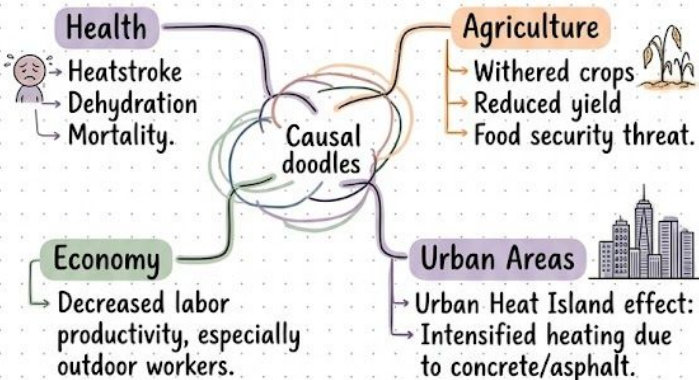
Health
Heatstroke
Dehydration
Mortality.

Agriculture
Withered crops
Reduced yield
Food security threat.

Causal doodles

Economy
Decreased labor productivity, especially outdoor workers.

Urban Areas
Urban Heat Island effect:
Intensified heating due to concrete/asphalt.